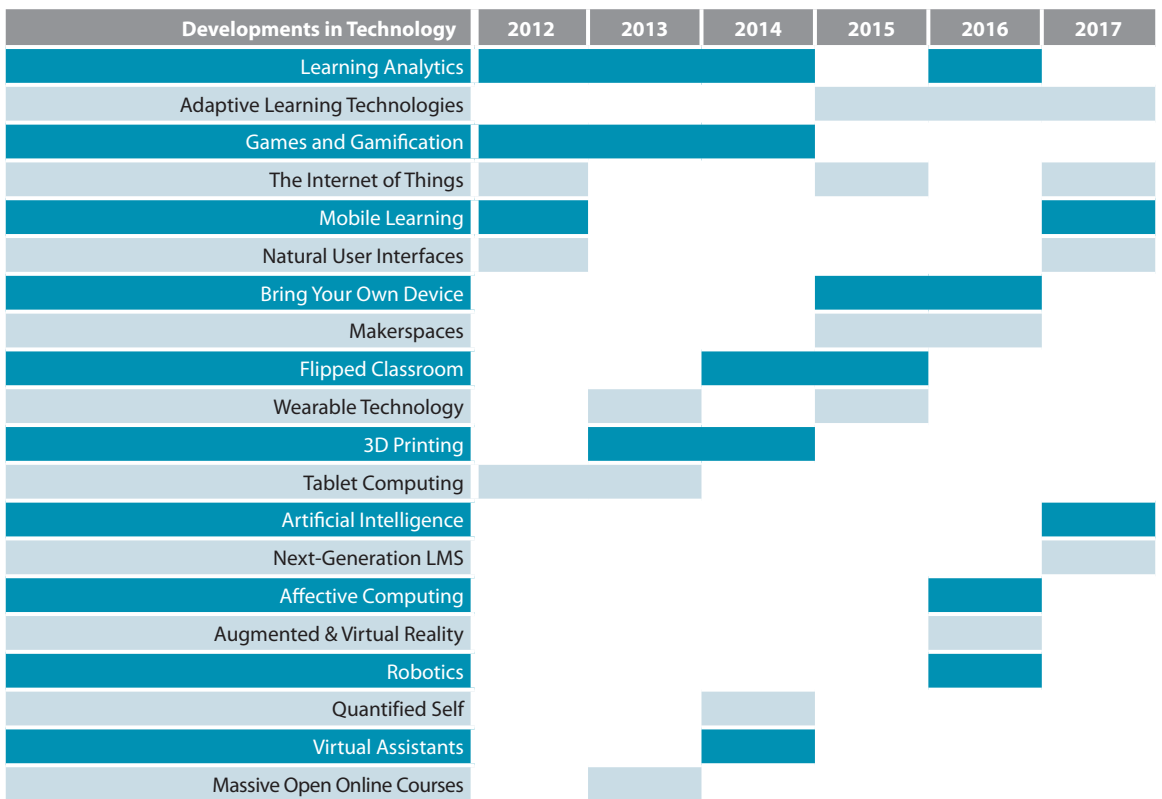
| Developments in Technology | 2012 | 2013 | 2014 | 2015 | 2016 | 2017 |
|---|---|---|---|---|---|---|
| Learning Analytics | | | | | | |
| Adaptive Learning Technologies | | | | | | |
| Games and Gamification | | | | | | |
| The Internet of Things | | | | | | |
| Mobile Learning | | | | | | |
| Natural User Interfaces | | | | | | |
| Bring Your Own Device | | | | | | |
| Makerspaces | | | | | | |
| Flipped Classroom | | | | | | |
| Wearable Technology | | | | | | |
| 3D Printing | | | | | | |
| Tablet Computing | | | | | | |
| Artificial Intelligence | | | | | | |
| Next-Generation LMS | | | | | | |
| Affective Computing | | | | | | |
| Augmented & Virtual Reality | | | | | | |
| Robotics | | | | | | |
| Quantified Self | | | | | | |
| Virtual Assistants | | | | | | |
| Massive Open Online Courses | | | | | | |